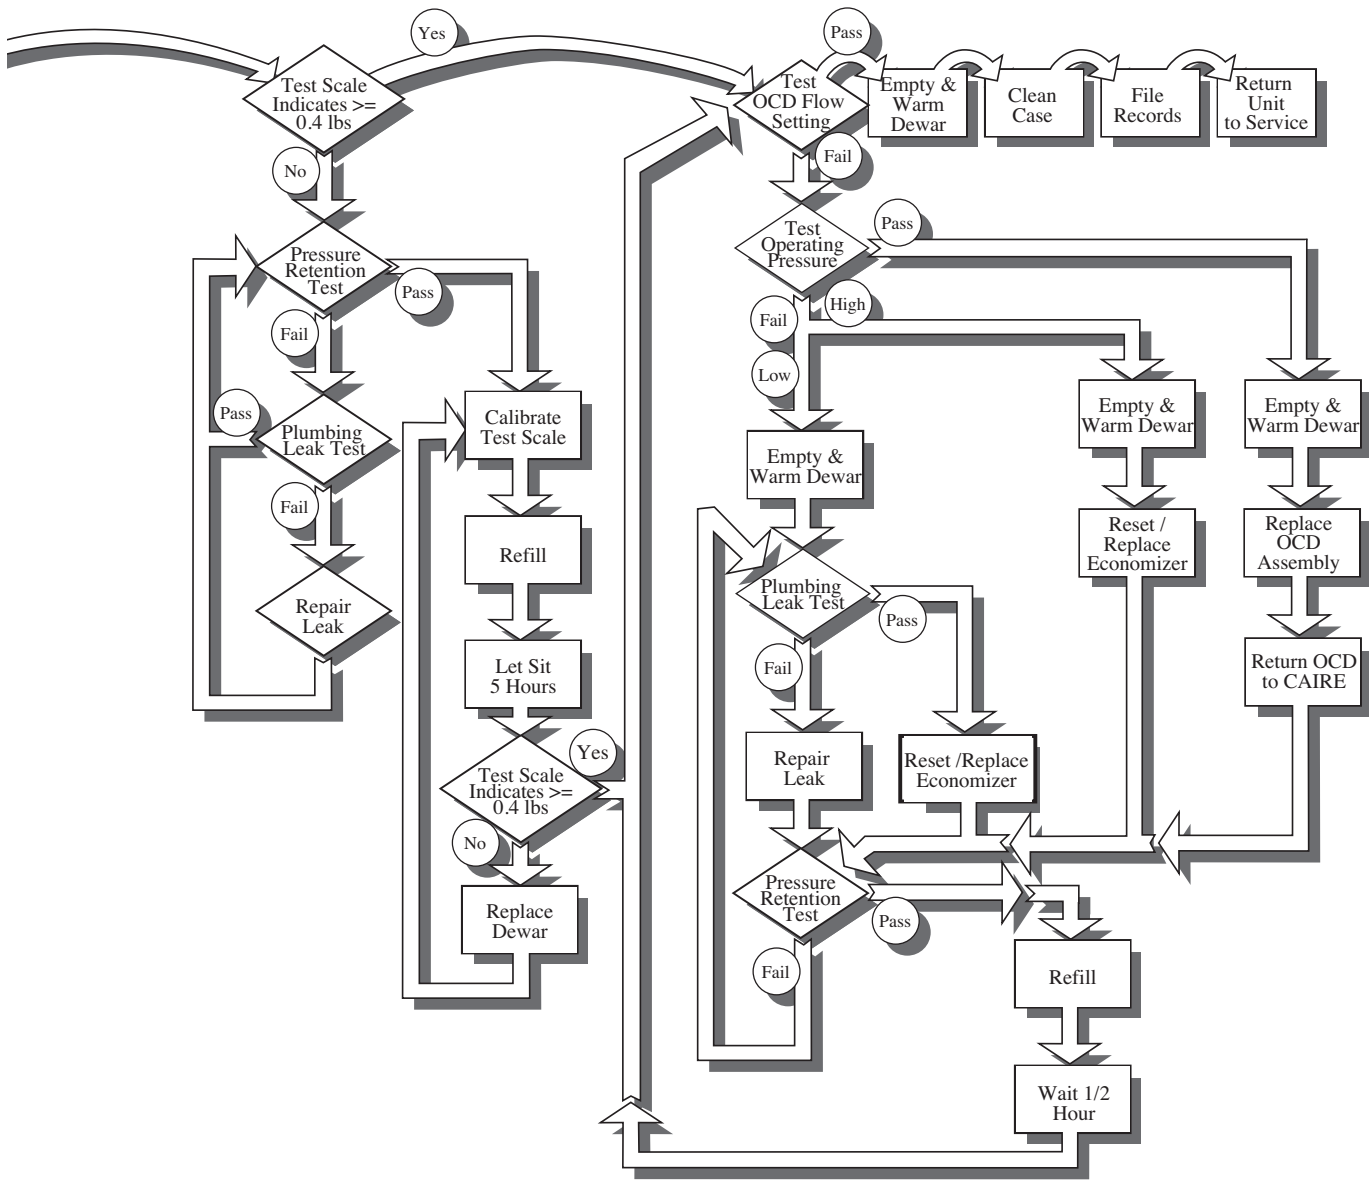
Test Scale Indicates >= 0.4 lbs

Yes

No

Pressure Retention Test

Pass

Fail

Pass

Plumbing Leak Test

Fail

Repair Leak

Calibrate Test Scale

Refill

Let Sit 5 Hours

Test Scale Indicates >= 0.4 lbs

Yes

No

Replace Dewar

Pass

Test OCD Flow Setting

Fail

Empty & Warm Dewar

Clean Case

File Records

Return Unit to Service

Test Operating Pressure

Pass

Fail

High

Low

Empty & Warm Dewar

Empty & Warm Dewar

Empty & Warm Dewar

Reset / Replace Economizer

Replace OCD Assembly

Return OCD to CAIRE

Plumbing Leak Test

Pass

Fail

Repair Leak

Reset /Replace Economizer

Pressure Retention Test

Pass

Fail

Refill

Wait 1/2 Hour